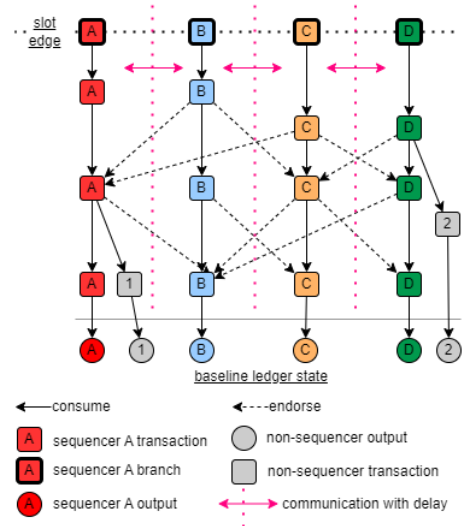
slot edge

A B C D

A B

C D

A B C D

2

A 1 B C D

A 1 B C D 2

baseline ledger state

consume

endorse

A sequencer A transaction

A sequencer A branch

A sequencer A output

non-sequencer output

non-sequencer transaction

communication with delay